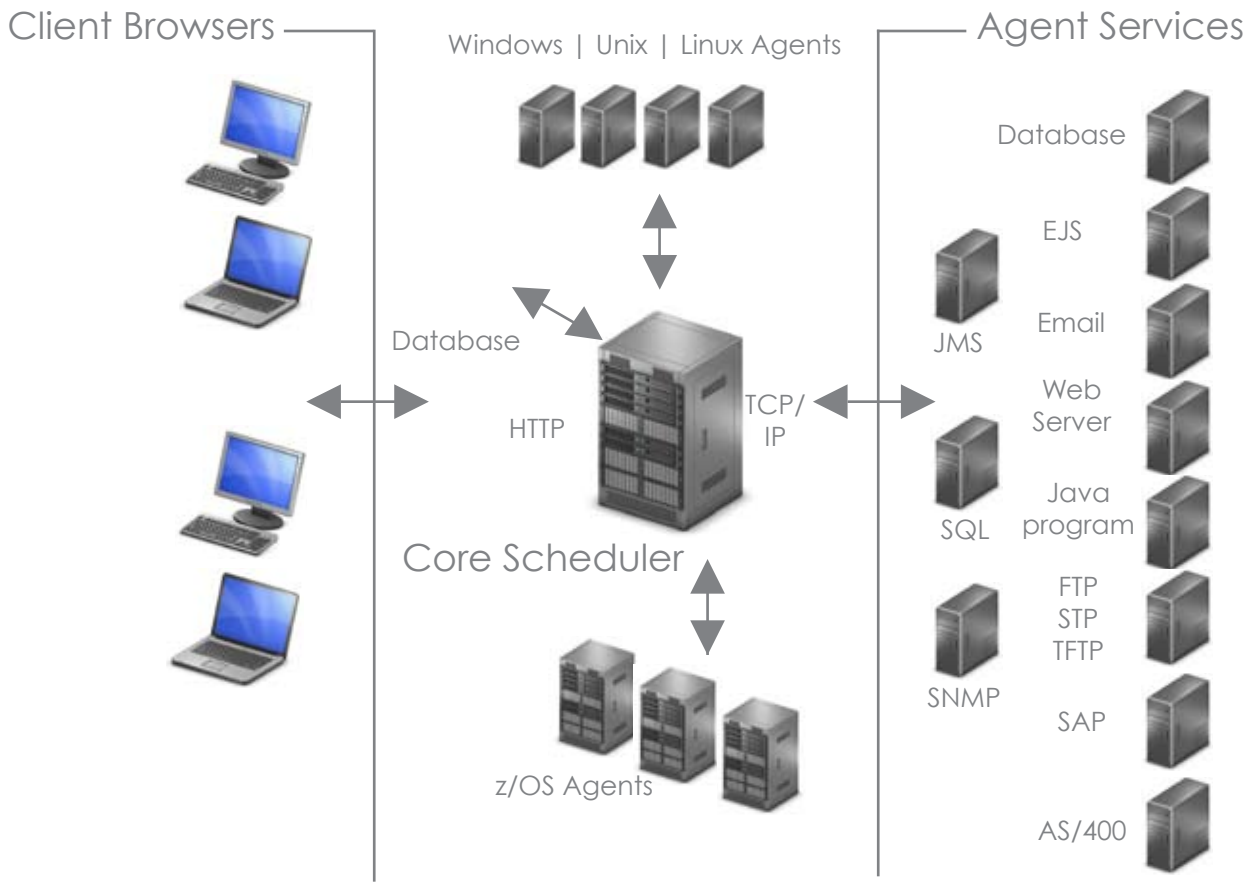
Client Browsers

Windows | Unix | Linux Agents

Agent Services

Database

HTTP

TCP/
IP

Core Scheduler

z/OS Agents

Database

EJS

JMS

Email

Web
Server

SQL

Java
program

FTP
STP
TFTP

SNMP

SAP

AS/400